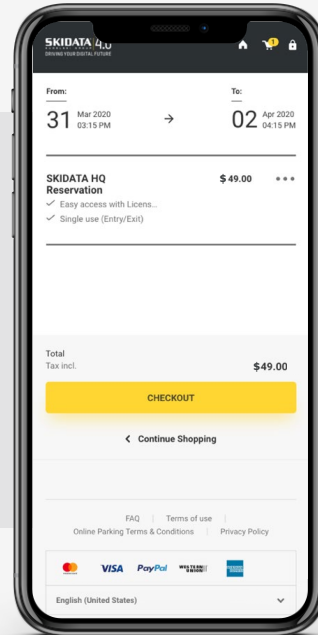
SKIDATA 4.0
DRIVING YOUR DIGITAL FUTURE

1

From:
31 Mar 2020 03:15 PM

To:
02 Apr 2020 04:15 PM

SKIDATA HQ Reservation
$49.00
Easy access with Licens..
Single use (Entry/Exit)

Total
Tax incl.
$49.00

CHECKOUT

Continue Shopping

FAQ | Terms of use |
Online Parking Terms & Conditions | Privacy Policy

VISA PayPal WESTERN UNION

English (United States)